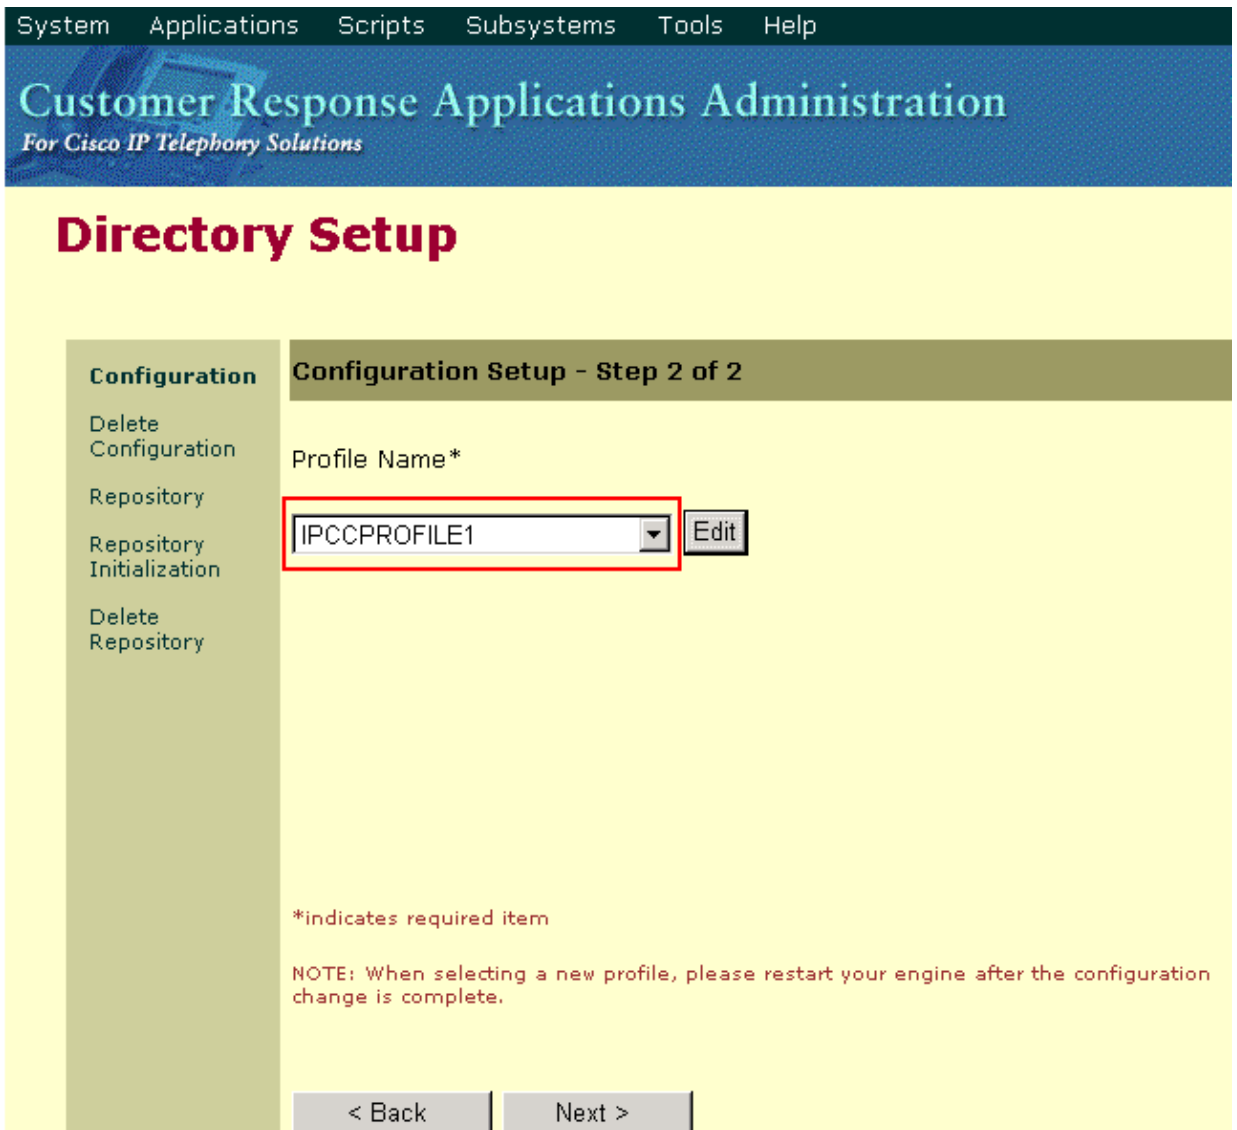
System Applications Scripts Subsystems Tools Help

Customer Response Applications Administration
For Cisco IP Telephony Solutions

Directory Setup

Configuration

Delete Configuration

Repository

Repository Initialization

Delete Repository

Configuration Setup - Step 2 of 2

Profile Name*

IPCCPROFILE1

Edit

*indicates required item

NOTE: When selecting a new profile, please restart your engine after the configuration change is complete.

< Back

Next >